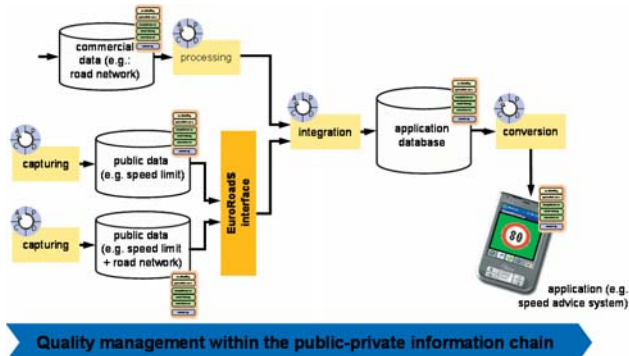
commercial data (e.g.: road network)

processing

capturing

public data (e.g. speed limit)

EuroRoadS interface

integration

application database

conversion

capturing

public data (e.g. speed limit + road network)

80

application (e.g. speed advice system)

Quality management within the public-private information chain